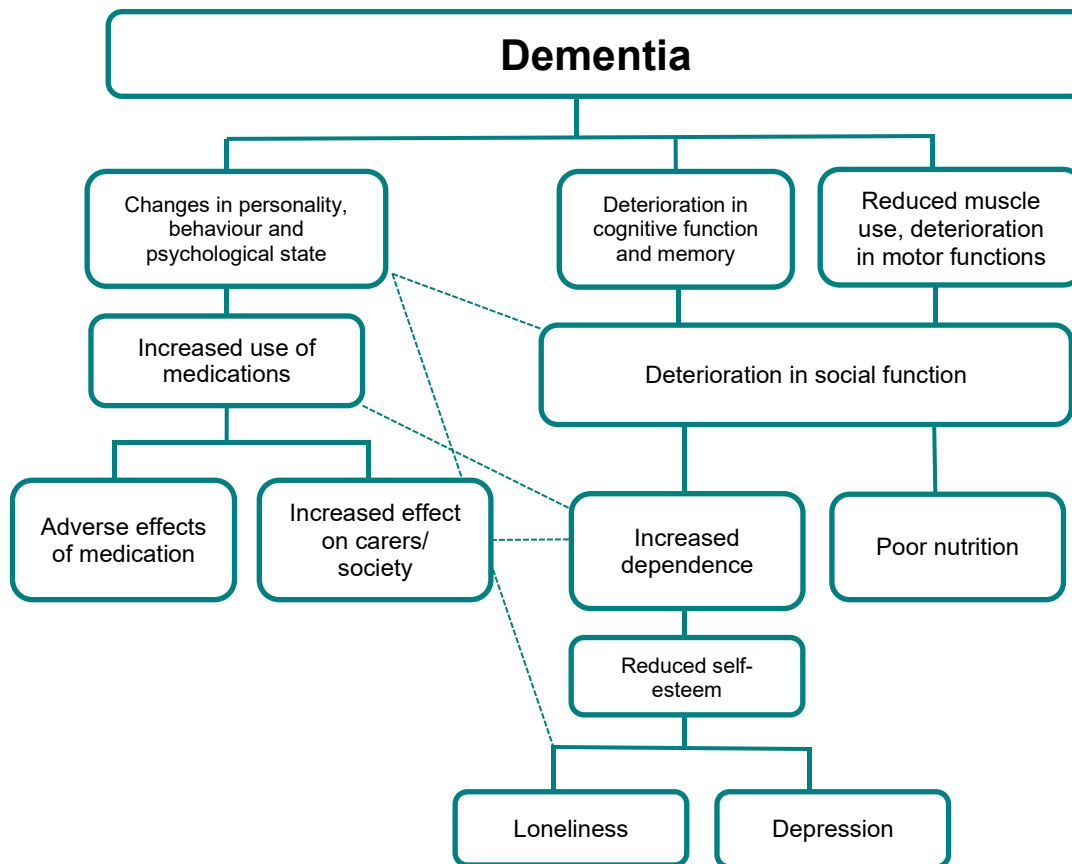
Dementia

Changes in personality, behaviour and psychological state

Deterioration in cognitive function and memory

Reduced muscle use, deterioration in motor functions

Increased use of medications

Deterioration in social function

Adverse effects of medication

Increased effect on carers/ society

Increased dependence

Poor nutrition

Reduced self-esteem

Loneliness

Depression